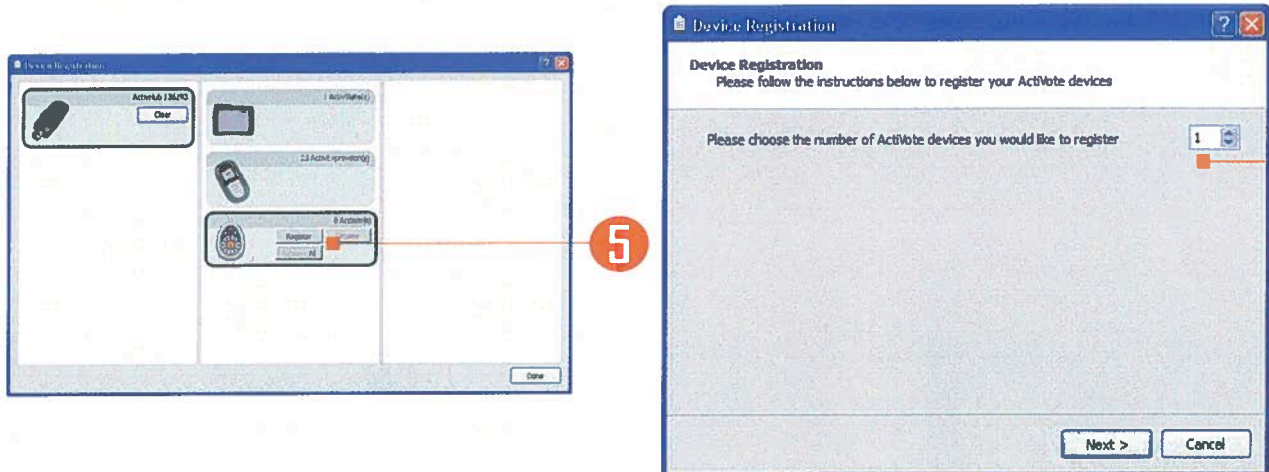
Device Registration

ActivHub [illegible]

Clear

1 ActivSlate(s)

23 ActivExpression(s)

0 ActivVote(s)

Register

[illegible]

Done

5

Device Registration

Device Registration
Please follow the instructions below to register your ActiVote devices

Please choose the number of ActiVote devices you would like to register

1

Next >

Cancel